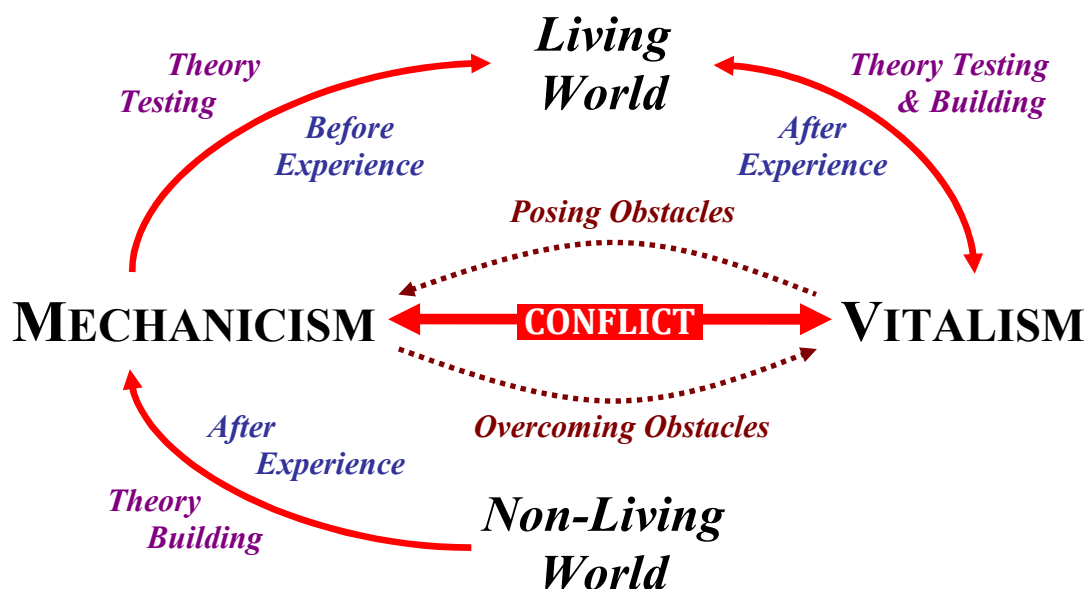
Living World

Theory Testing

Before Experience

Theory Testing & Building

After Experience

Posing Obstacles

MECHANICISM

CONFLICT

VITALISM

Overcoming Obstacles

After Experience

Theory Building

Non-Living World